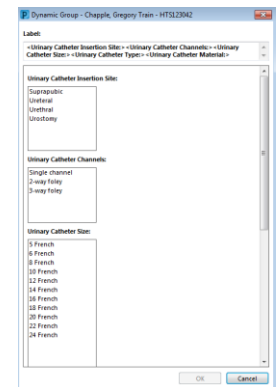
P Dynamic Group - Chapple, Gregory Train - HTS123042

Label:

<Urinary Catheter Insertion Site:> <Urinary Catheter Channels:> <Urinary Catheter Size:> <Urinary Catheter Type:> <Urinary Catheter Material:>

Urinary Catheter Insertion Site:

Suprapubic
Ureteral
Urethral
Urostomy

Urinary Catheter Channels:

Single channel
2-way foley
3-way foley

Urinary Catheter Size:

5 French
6 French
8 French
10 French
12 French
14 French
16 French
18 French
20 French
22 French
24 French

OK Cancel